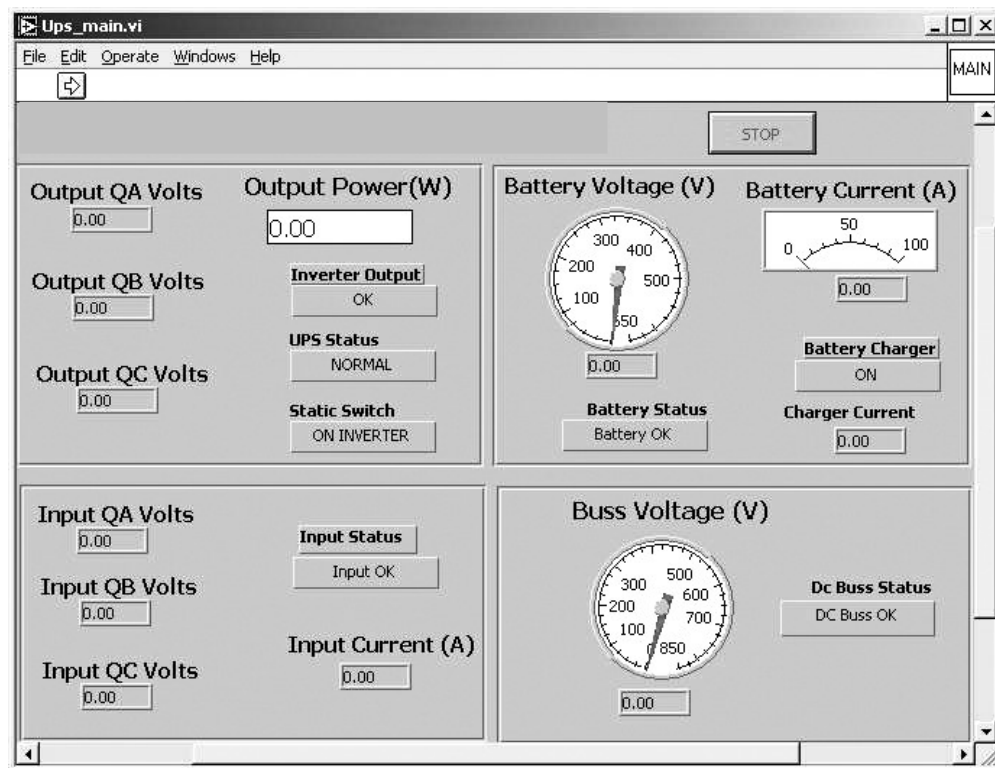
Ups_main.vi

File Edit Operate Windows Help

MAIN

STOP

Output QA Volts
0.00

Output Power(W)
0.00

Output QB Volts
0.00

Inverter Output
OK

UPS Status
NORMAL

Output QC Volts
0.00

Static Switch
ON INVERTER

Battery Voltage (V)
300 400 200 500 100 650
0.00

Battery Current (A)
50 0 100
0.00

Battery Charger
ON

Battery Status
Battery OK

Charger Current
0.00

Input QA Volts
0.00

Input Status
Input OK

Input QB Volts
0.00

Input Current (A)
0.00

Input QC Volts
0.00

Buss Voltage (V)
500 300 600 200 700 100 850
0.00

Dc Buss Status
DC Buss OK